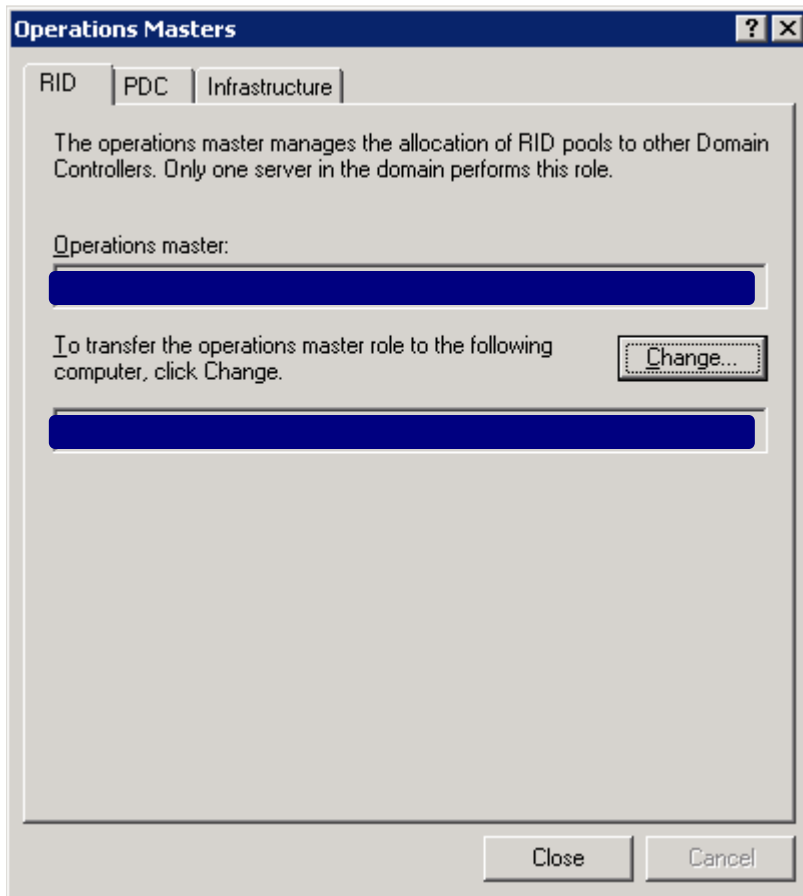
Operations Masters

?

RID

PDC

Infrastructure

The operations master manages the allocation of RID pools to other Domain Controllers. Only one server in the domain performs this role.

Operations master:

To transfer the operations master role to the following computer, click Change.

Change...

Close

Cancel